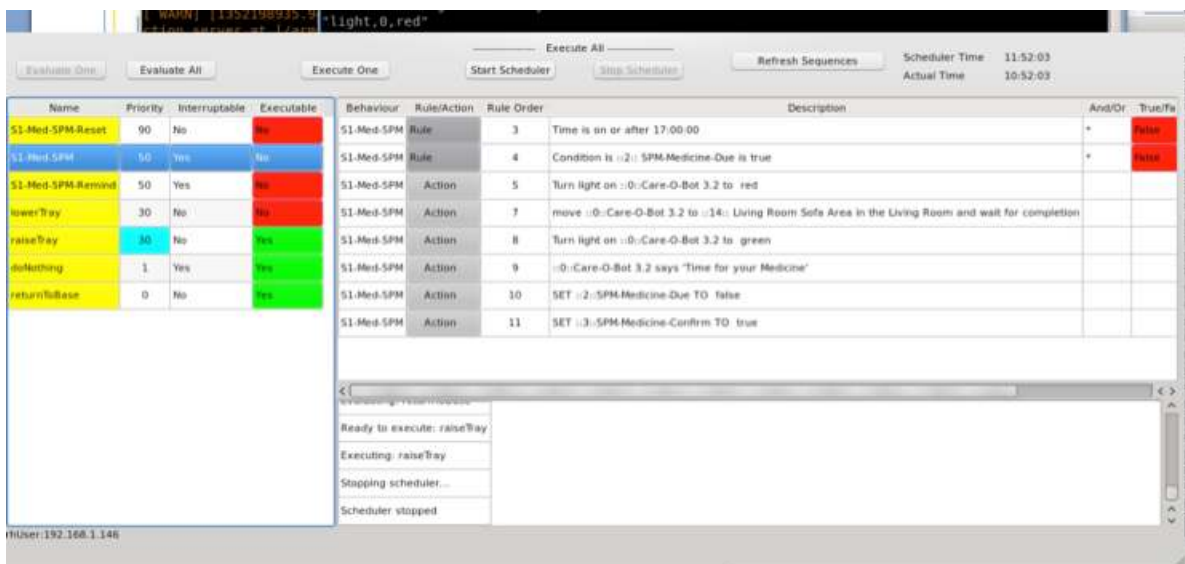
[ WARN] [1352198935.9 ction server at [/arm "light,0,red"

Evaluate One | Evaluate All | Execute One | Execute All | Start Scheduler | Stop Scheduler | Refresh Sequences

Scheduler Time 11:52:03
Actual Time 10:52:03

| Name | Priority | Interruptable | Executable |
|---|---|---|---|
| S1-Med-SPM-Reset | 90 | No | No |
| S1-Med-SPM | 50 | Yes | No |
| S1-Med-SPM-Remind | 50 | Yes | No |
| lowerTray | 30 | No | No |
| raiseTray | 30 | No | Yes |
| doNothing | 1 | Yes | Yes |
| returnToBase | 0 | No | Yes |

| Behaviour | Rule/Action | Rule Order | Description | And/Or | True/Fa |
|---|---|---|---|---|---|
| S1-Med-SPM | Rule | 3 | Time is on or after 17:00:00 | * | false |
| S1-Med-SPM | Rule | 4 | Condition is ::2:: SPM-Medicine-Due is true | * | false |
| S1-Med-SPM | Action | 5 | Turn light on ::0::Care-O-Bot 3.2 to red | | |
| S1-Med-SPM | Action | 7 | move ::0::Care-O-Bot 3.2 to ::14:: Living Room Sofa Area in the Living Room and wait for completion | | |
| S1-Med-SPM | Action | 8 | Turn light on ::0::Care-O-Bot 3.2 to green | | |
| S1-Med-SPM | Action | 9 | ::0::Care-O-Bot 3.2 says 'Time for your Medicine' | | |
| S1-Med-SPM | Action | 10 | SET ::2::SPM-Medicine-Due TO false | | |
| S1-Med-SPM | Action | 11 | SET ::3::SPM-Medicine-Confirm TO true | | |

Ready to execute: raiseTray
Executing: raiseTray
Stopping scheduler...
Scheduler stopped

rhUser:192.168.1.146